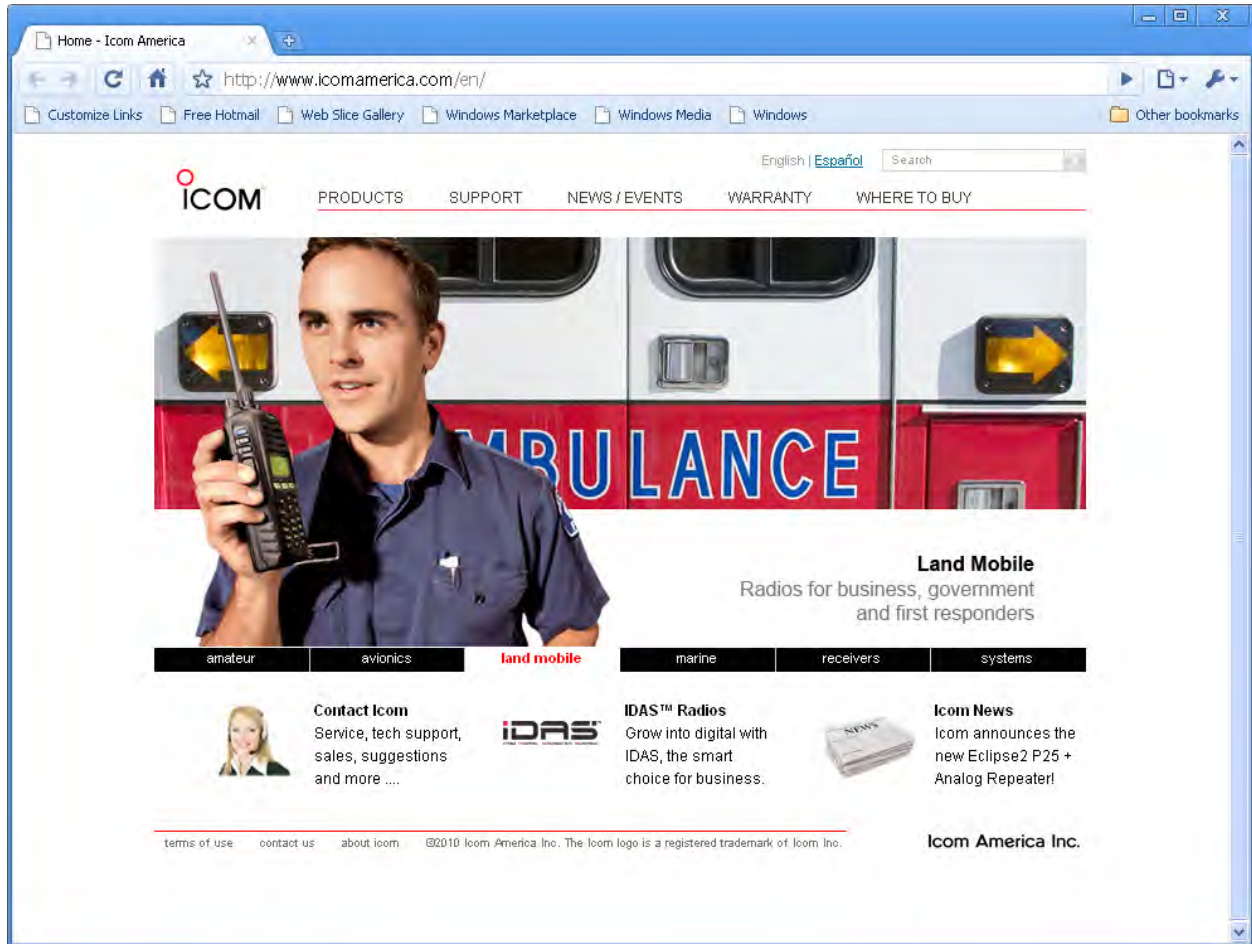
Home - Icom America

http://www.icomamerica.com/en/

Customize Links | Free Hotmail | Web Slice Gallery | Windows Marketplace | Windows Media | Windows | Other bookmarks

English | Español

Search

ICOM

PRODUCTS SUPPORT NEWS / EVENTS WARRANTY WHERE TO BUY

MBULANCE

Land Mobile

Radios for business, government and first responders

amateur | avionics | land mobile | marine | receivers | systems

Contact Icom
Service, tech support, sales, suggestions and more ....

IDAS

IDAS™ Radios
Grow into digital with IDAS, the smart choice for business.

NEWS

Icom News
Icom announces the new Eclipse2 P25 + Analog Repeater!

terms of use contact us about icom ©2010 Icom America Inc. The Icom logo is a registered trademark of Icom Inc.

Icom America Inc.